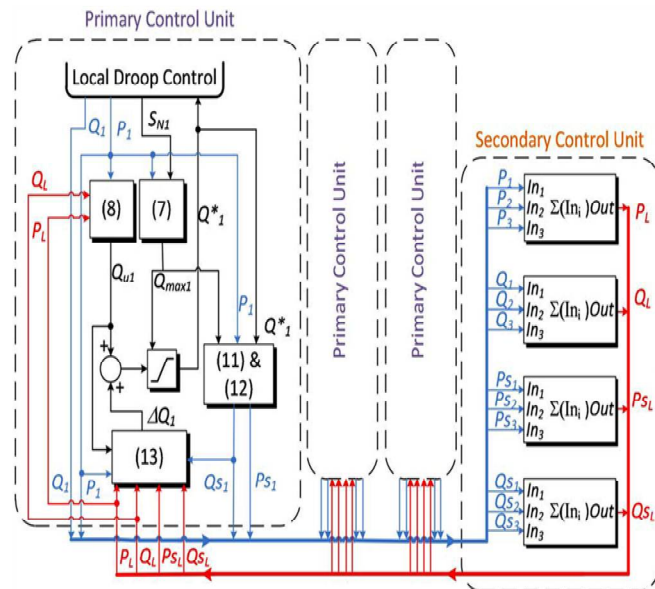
Primary Control Unit

Local Droop Control

$Q_1$ $P_1$ $S_{N1}$

$Q_L$

$P_L$

(8)

(7)

$Q^*_1$

$Q_{u1}$

$Q_{max1}$

$P_1$

$Q^*_1$

+

+

(11) &
(12)

$\Delta Q_1$

(13)

$Q_1$ $P_1$

$Qs_1$ $Ps_1$

$P_L$ $Q_L$ $Ps_L$ $Qs_L$

Primary Control Unit

Primary Control Unit

Secondary Control Unit

$P_1$ $P_2$ $P_3$ $In_1$ $In_2$ $In_3$ $\Sigma(\text{In}_i)Out$ $P_L$

$Q_1$ $Q_2$ $Q_3$ $In_1$ $In_2$ $In_3$ $\Sigma(\text{In}_i)Out$ $Q_L$

$Ps_1$ $Ps_2$ $Ps_3$ $In_1$ $In_2$ $In_3$ $\Sigma(\text{In}_i)Out$ $Ps_L$

$Qs_1$ $Qs_2$ $Qs_3$ $In_1$ $In_2$ $In_3$ $\Sigma(\text{In}_i)Out$ $Qs_L$